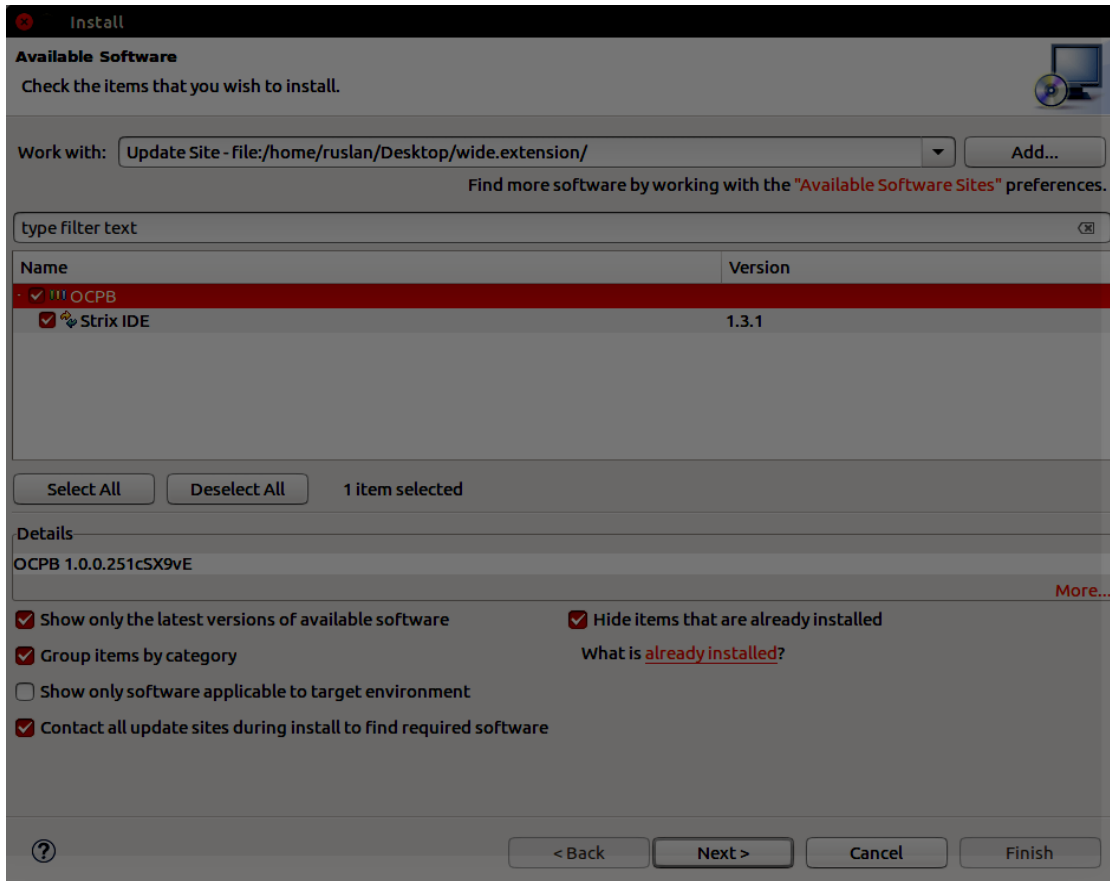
Install

Available Software

Check the items that you wish to install.

Work with: Update Site - file:/home/ruslan/Desktop/wide.extension/

Add...

Find more software by working with the "Available Software Sites" preferences.

type filter text

| Name | Version |
|---|---|
| OCPB | |
| Strix IDE | 1.3.1 |

Select All

Deselect All

1 item selected

Details

OCPB 1.0.0.251cSX9vE

More...

Show only the latest versions of available software

Hide items that are already installed

Group items by category

What is already installed?

Show only software applicable to target environment

Contact all update sites during install to find required software

?

< Back

Next >

Cancel

Finish